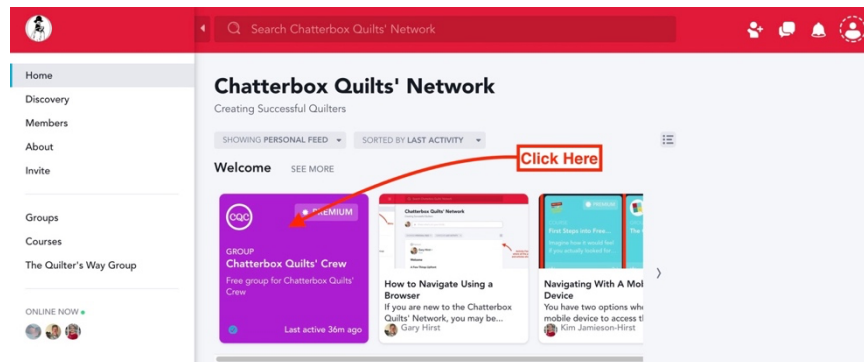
Search Chatterbox Quilts' Network

Home
Discovery
Members
About
Invite

Groups
Courses
The Quilter's Way Group

ONLINE NOW

Chatterbox Quilts' Network
Creating Successful Quilters

SHOWING PERSONAL FEED
SORTED BY LAST ACTIVITY

Welcome SEE MORE

Click Here

CQC
PREMIUM
GROUP
Chatterbox Quilts' Crew
Free group for Chatterbox Quilts' Crew
Last active 36m ago

How to Navigate Using a Browser
If you are new to the Chatterbox Quilts' Network, you may be...
Gary Hirst

Navigating With A Mob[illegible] Device
You have two options wh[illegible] mobile device to access th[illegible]
Kim Jamieson-Hirst